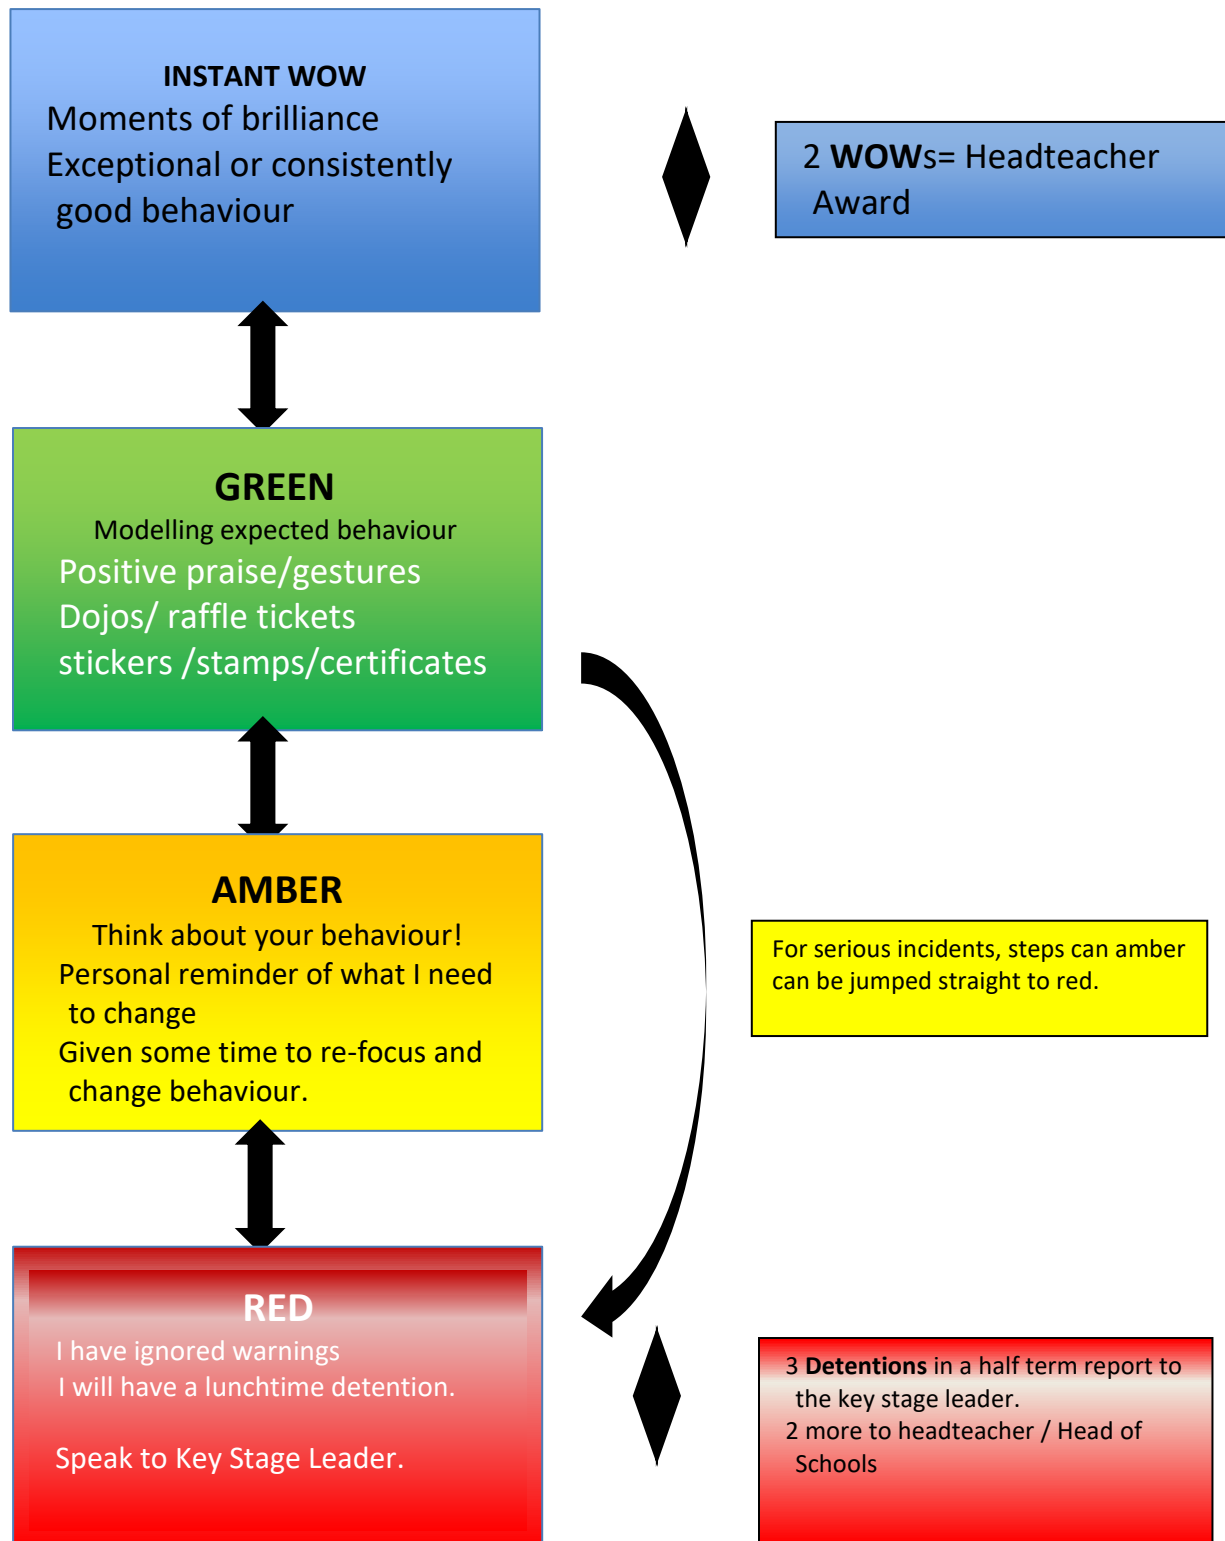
INSTANT WOW
Moments of brilliance
Exceptional or consistently good behaviour

2 **WOW**s= Headteacher Award

GREEN
Modelling expected behaviour
Positive praise/gestures
Dojos/ raffle tickets
stickers /stamps/certificates

AMBER
Think about your behaviour!
Personal reminder of what I need to change
Given some time to re-focus and change behaviour.

For serious incidents, steps can amber can be jumped straight to red.

RED
I have ignored warnings
I will have a lunchtime detention.

Speak to Key Stage Leader.

3 **Detentions** in a half term report to the key stage leader.
2 more to headteacher / Head of Schools